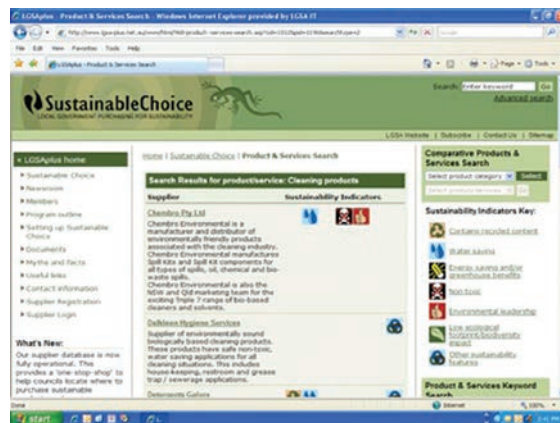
LGSAplus - Product & Services Search - Windows Internet Explorer provided by LGSA IT

http://www.lgsaplus.net.au/www/html/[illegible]-product-services-search.asp?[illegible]

File Edit View Favorites Tools Help

LGSAplus - Product & Services Search

Page Tools

SustainableChoice

LOCAL GOVERNMENT PURCHASING FOR SUSTAINABILITY

Search: Enter keyword Go

Advanced search

LGSA Website | Subscribe | Contact Us | Sitemap

« LGSAplus home

Sustainable Choice

Newsroom

Members

Program outline

Setting up Sustainable Choice

Documents

Myths and Facts

Useful links

Contact information

Supplier Registration

Supplier Login

What's New:

Our supplier database is now fully operational. This provides a 'one-stop-shop' to help councils locate where to purchase sustainable

Home | Sustainable Choice | Product & Services Search

Search Results for product/service: Cleaning products

| Supplier | Sustainability Indicators |
|---|---|
| Chembro Pty Ltd<br>Chembro Environmental is a manufacturer and distributor of environmentally friendly products associated with the cleaning industry. Chembro Environmental manufactures Spill Kits and Spill Kit components for all types of spills, oil, chemical and bio-waste spills. Chembro Environmental is also the NSW and Qld marketing team for the exciting Triple 7 range of bio-based cleaners and solvents. | |
| Dalkleen Hygiene Services<br>Supplier of environmentally sound biologically based cleaning products. These products have safe non-toxic, water saving applications for all cleaning situations. This includes house-keeping, restroom and grease trap / sewerage applications. | |
| Detergents Galore | |

Comparative Products & Services Search

Select product category Select

Go

Sustainability Indicators Key:

Contains recycled content

Water saving

Energy saving and/or greenhouse benefits

Non-toxic

Environmental leadership

Low ecological footprint/biodiversity impact

Other sustainability features

Product & Services Keyword Search

Done

Internet

100%

start